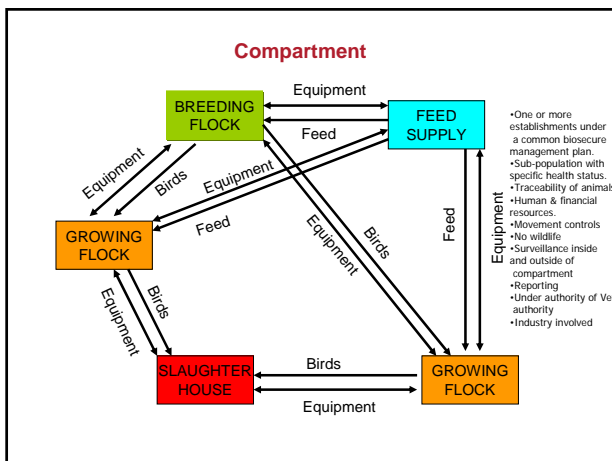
Compartment

BREEDING FLOCK

FEED SUPPLY

GROWING FLOCK

SLAUGHTER HOUSE

GROWING FLOCK

Equipment

Feed

Equipment

Birds

Equipment

Feed

Equipment

Birds

Birds

Feed

Equipment

Equipment

Birds

Birds

Equipment

•One or more establishments under a common biosecure management plan.
•Sub-population with specific health status.
•Traceability of animals
•Human & financial resources.
•Movement controls
•No wildlife
•Surveillance inside and outside of compartment
•Reporting
•Under authority of Vet authority
•Industry involved